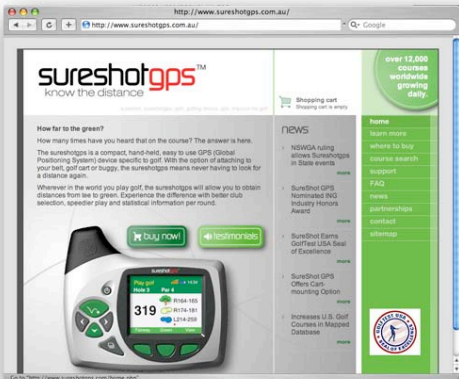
http://www.sureshotgps.com.au/

http://www.sureshotgps.com.au/

Google

sureshotgps™
know the distance

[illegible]

Shopping cart
Shopping cart is empty

over 12,000 courses worldwide growing daily.

How far to the green?

How many times have you heard that on the course? The answer is here.

The sureshotgps is a compact, hand-held, easy to use GPS (Global Positioning System) device specific to golf. With the option of attaching to your belt, golf cart or buggy, the sureshotgps means never having to look for a distance again.

Wherever in the world you play golf, the sureshotgps will allow you to obtain distances from tee to green. Experience the difference with better club selection, speedier play and statistical information per round.

buy now!

testimonials

Play golf
Hole 3 Par 4
319
R164-165
R174-181
L214-259

news

NSWGA ruling allows Sureshotgps in State events
more

SureShot GPS Nominated ING Industry Honors Award
more

SureShot GPS Earns GolfTest USA Seal of Excellence
more

SureShot GPS Offers Cart-mounting Option
more

Increases U.S. Golf Courses in Mapped Database
more

home
learn more
where to buy
course search
support
FAQ
news
partnerships
contact
sitemap

GOLFTEST USA SEAL OF EXCELLENCE

Go to "http://www.sureshotgps.com/home.php"